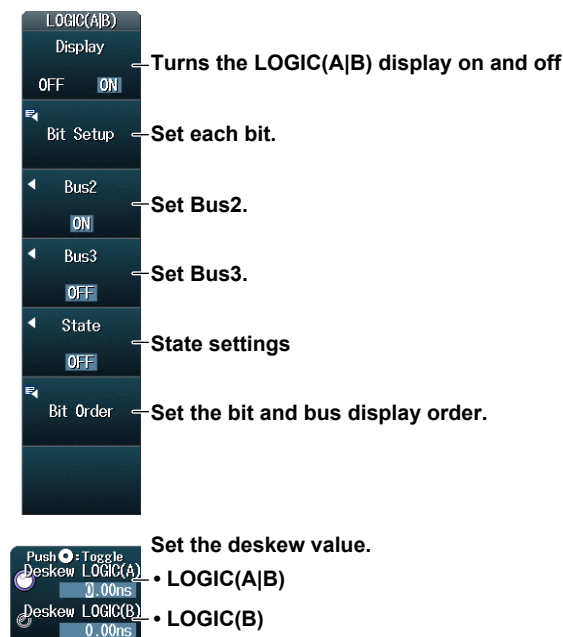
LOGIC(A|B)

Display

OFF ON

Turns the LOGIC(A|B) display on and off

Bit Setup

Set each bit.

Bus2

ON

Set Bus2.

Bus3

OFF

Set Bus3.

State

OFF

State settings

Bit Order

Set the bit and bus display order.

Push : Toggle

Deskew LOGIC(A)

0.00ns

Deskew LOGIC(B)

0.00ns

Set the deskew value.

• LOGIC(A|B)

• LOGIC(B)